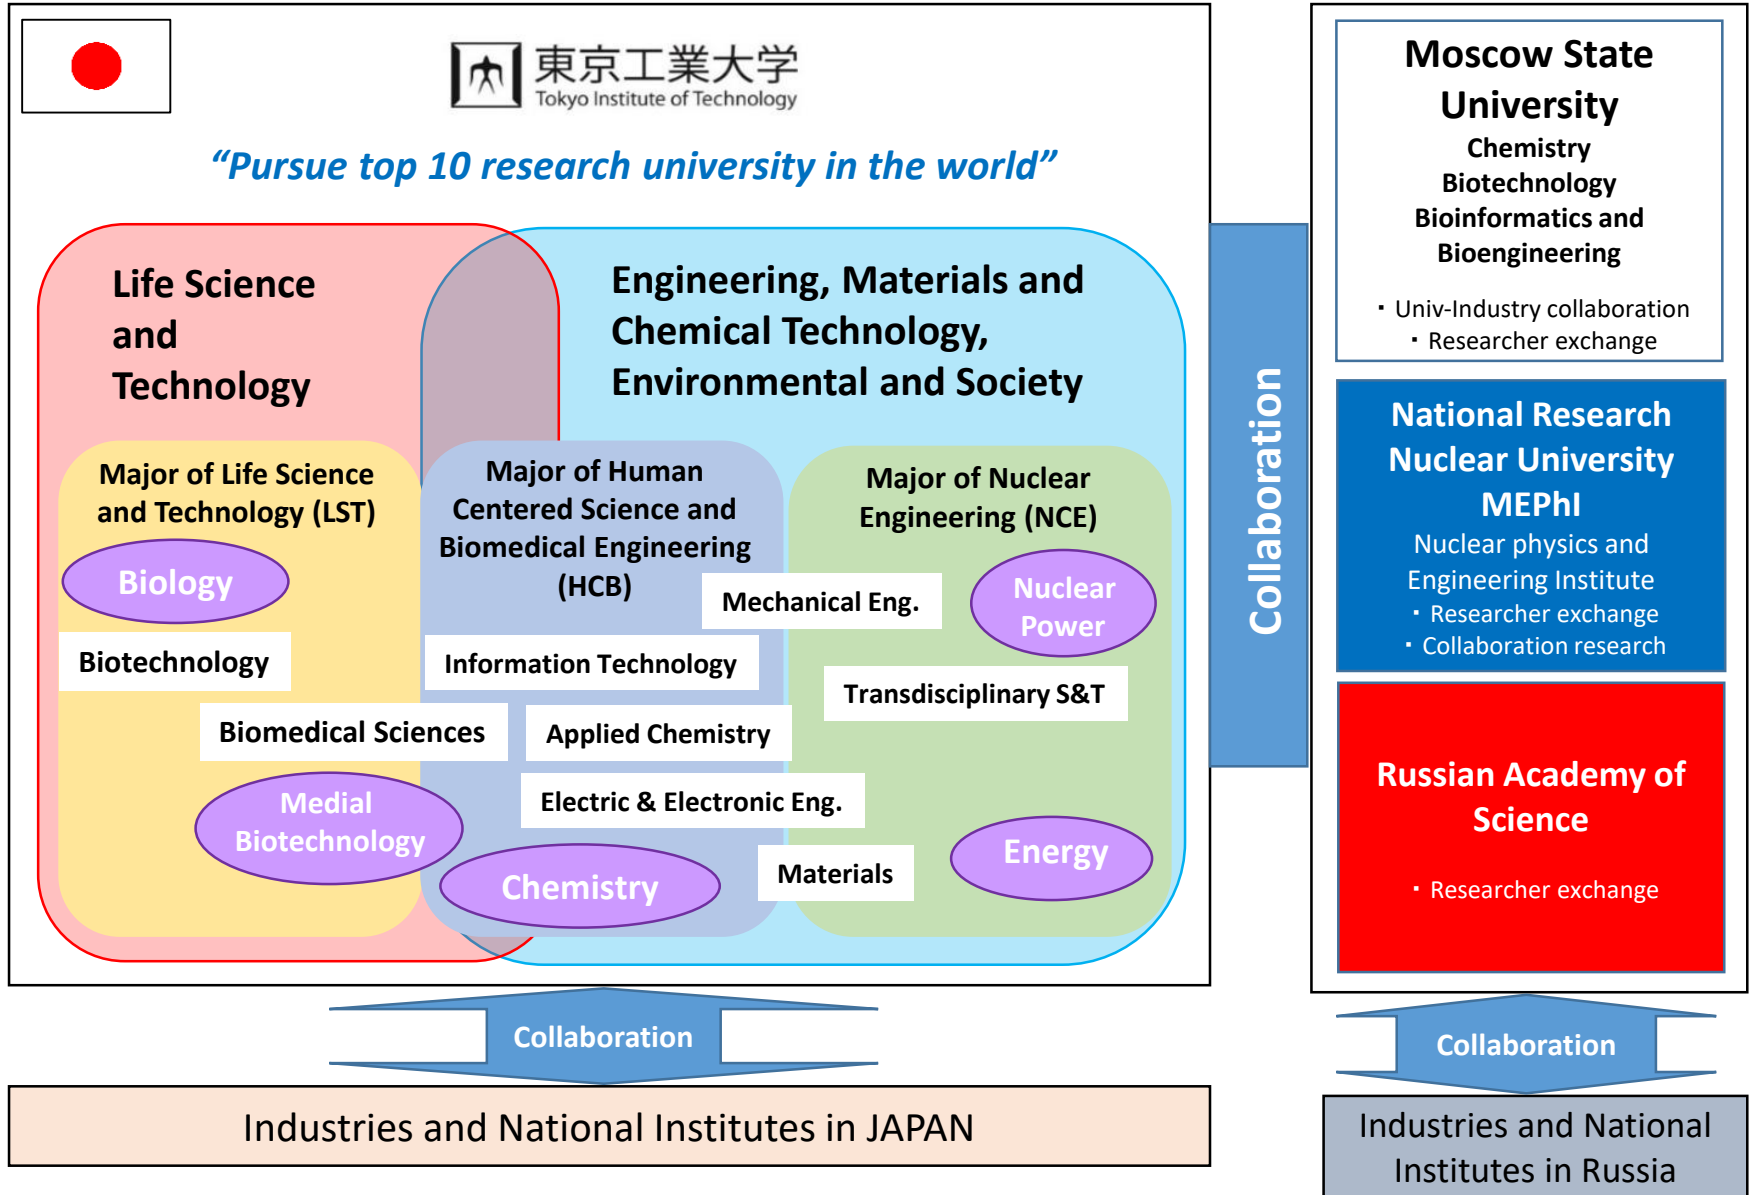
東京工業大学
Tokyo Institute of Technology

“Pursue top 10 research university in the world”

Life Science and Technology

Engineering, Materials and Chemical Technology, Environmental and Society

Major of Life Science and Technology (LST)

Biology

Biotechnology

Biomedical Sciences

Medial Biotechnology

Major of Human Centered Science and Biomedical Engineering (HCB)

Mechanical Eng.

Information Technology

Applied Chemistry

Electric & Electronic Eng.

Chemistry

Materials

Major of Nuclear Engineering (NCE)

Nuclear Power

Transdisciplinary S&T

Energy

Collaboration

Moscow State University
Chemistry
Biotechnology
Bioinformatics and Bioengineering
・Univ-Industry collaboration
・Researcher exchange

National Research Nuclear University MEPhI
Nuclear physics and Engineering Institute
・Researcher exchange
・Collaboration research

Russian Academy of Science
・Researcher exchange

Collaboration

Industries and National Institutes in JAPAN

Collaboration

Industries and National Institutes in Russia